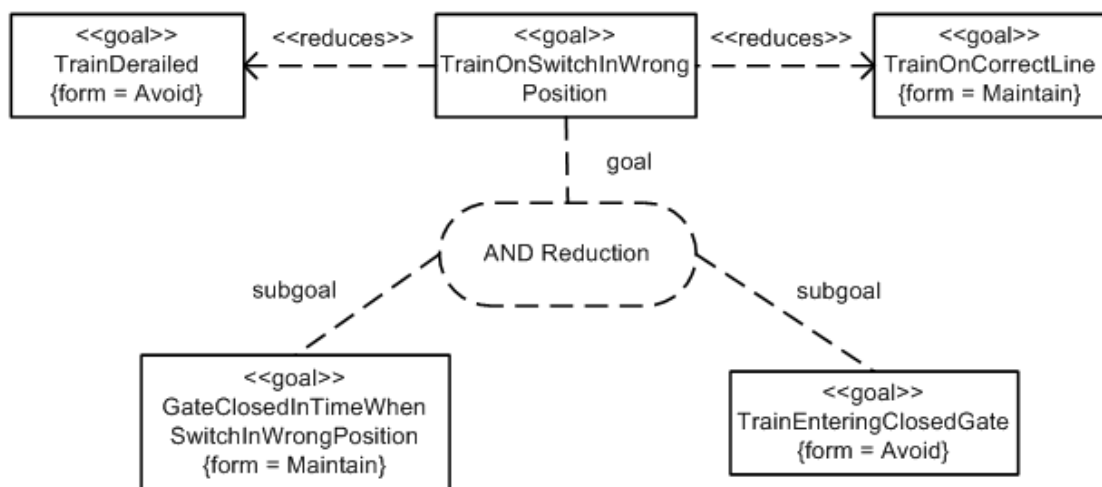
<<goal>>
TrainDerailed
{form = Avoid}

<<reduces>>

<<goal>>
TrainOnSwitchInWrongPosition

<<reduces>>

<<goal>>
TrainOnCorrectLine
{form = Maintain}

goal

AND Reduction

subgoal

subgoal

<<goal>>
GateClosedInTimeWhenSwitchInWrongPosition
{form = Maintain}

<<goal>>
TrainEnteringClosedGate
{form = Avoid}